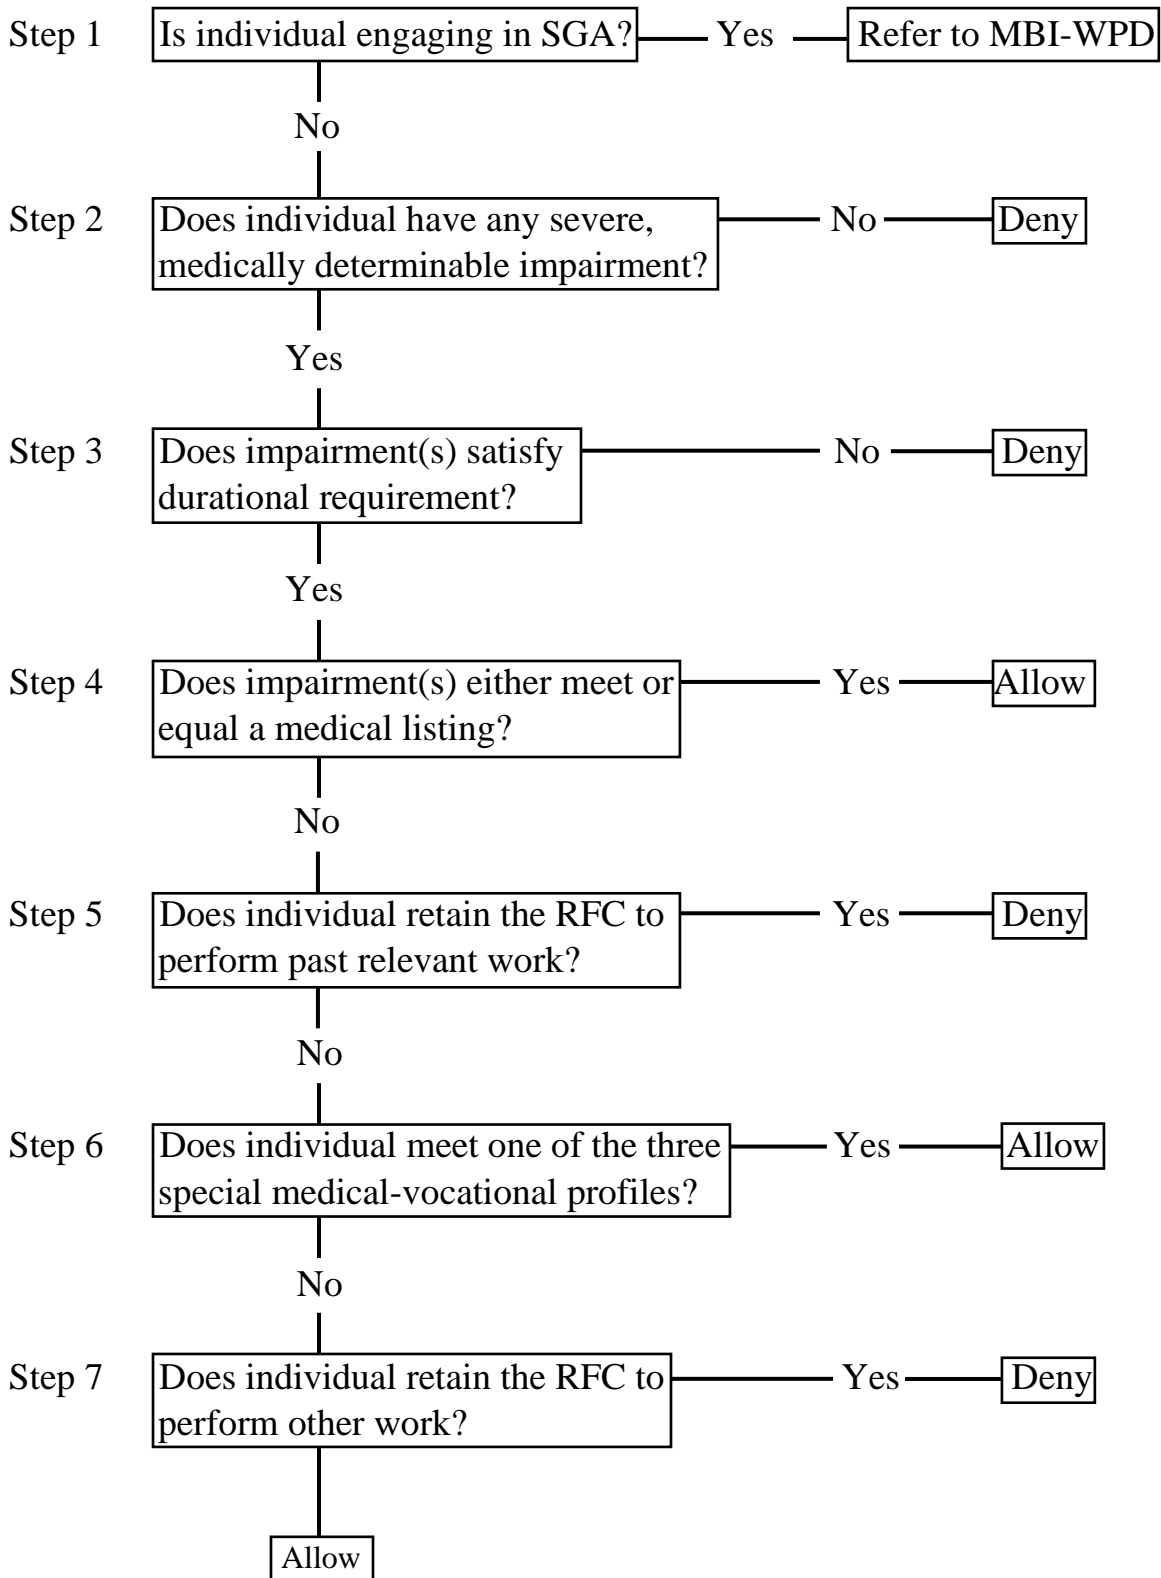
Step 1 Is individual engaging in SGA? Yes Refer to MBI-WPD

No

Step 2 Does individual have any severe, medically determinable impairment? No Deny

Yes

Step 3 Does impairment(s) satisfy durational requirement? No Deny

Yes

Step 4 Does impairment(s) either meet or equal a medical listing? Yes Allow

No

Step 5 Does individual retain the RFC to perform past relevant work? Yes Deny

No

Step 6 Does individual meet one of the three special medical-vocational profiles? Yes Allow

No

Step 7 Does individual retain the RFC to perform other work? Yes Deny

Allow